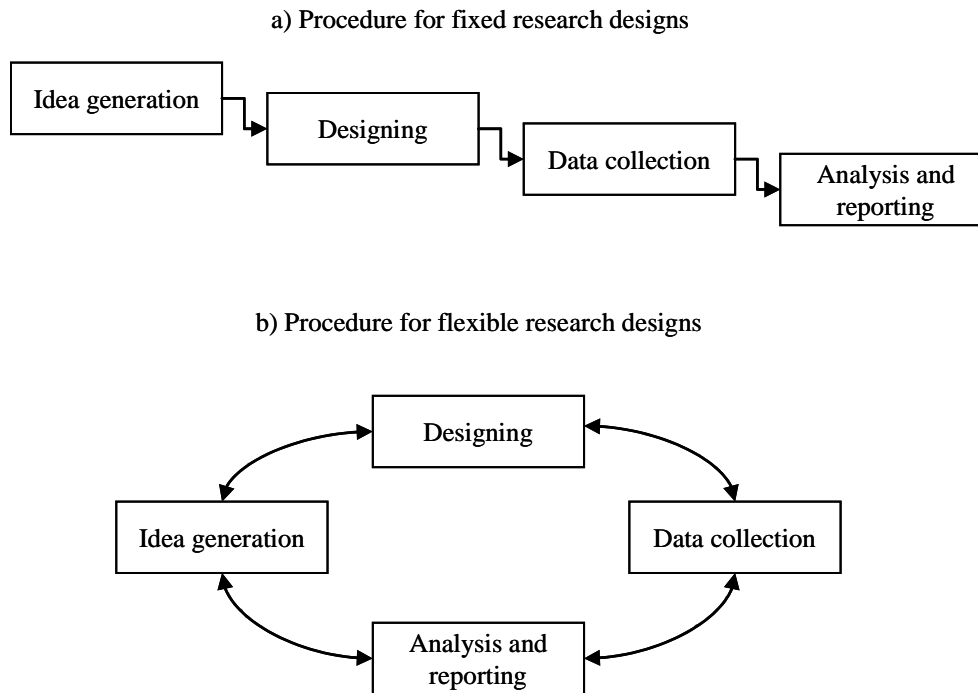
a) Procedure for fixed research designs

Idea generation

Designing

Data collection

Analysis and reporting

b) Procedure for flexible research designs

Designing

Idea generation

Data collection

Analysis and reporting